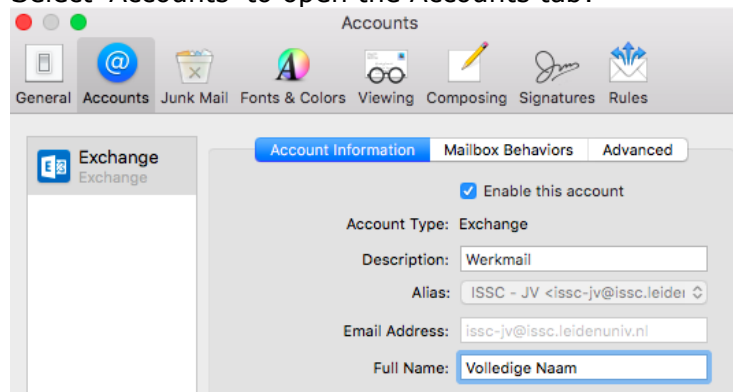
Select "Accounts" to open the Accounts tab.

Accounts

General Accounts Junk Mail Fonts & Colors Viewing Composing Signatures Rules

Exchange
Exchange

Account Information Mailbox Behaviors Advanced

Enable this account

Account Type: Exchange

Description: Werkmail

Alias: ISSC - JV <issc-jv@issc.leider

Email Address: issc-jv@issc.leidenuniv.nl

Full Name: Volledige Naam